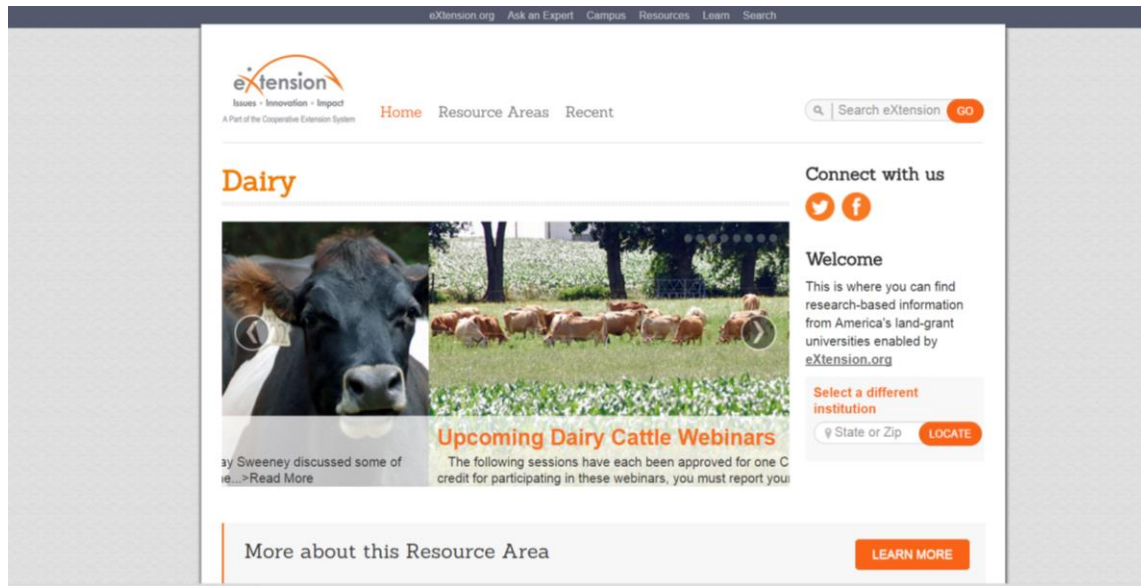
eXtension.org Ask an Expert Campus Resources Learn Search

eXtension
Issues • Innovation • Impact
A Part of the Cooperative Extension System

Home Resource Areas Recent

Search eXtension GO

Dairy

ay Sweeney discussed some of
e...>Read More

Upcoming Dairy Cattle Webinars
The following sessions have each been approved for one C
credit for participating in these webinars, you must report you

Connect with us

Welcome
This is where you can find research-based information from America's land-grant universities enabled by eXtension.org

Select a different institution
State or Zip LOCATE

More about this Resource Area
LEARN MORE